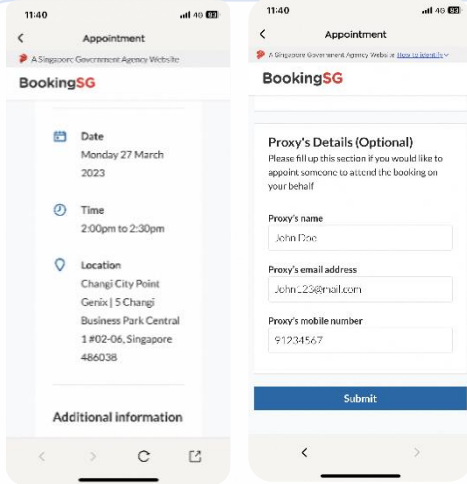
11:40

4G 93

<

Appointment

A Singapore Government Agency Website

BookingSG

Date

Monday 27 March 2023

Time

2:00pm to 2:30pm

Location

Changi City Point Genix | 5 Changi Business Park Central 1 #02-06, Singapore 486038

Additional information

11:40

4G 93

<

Appointment

A Singapore Government Agency Website How to identify

BookingSG

Proxy's Details (Optional)

Please fill up this section if you would like to appoint someone to attend the booking on your behalf

Proxy's name

John Doe

Proxy's email address

John123@mail.com

Proxy's mobile number

91234567

Submit

<

>